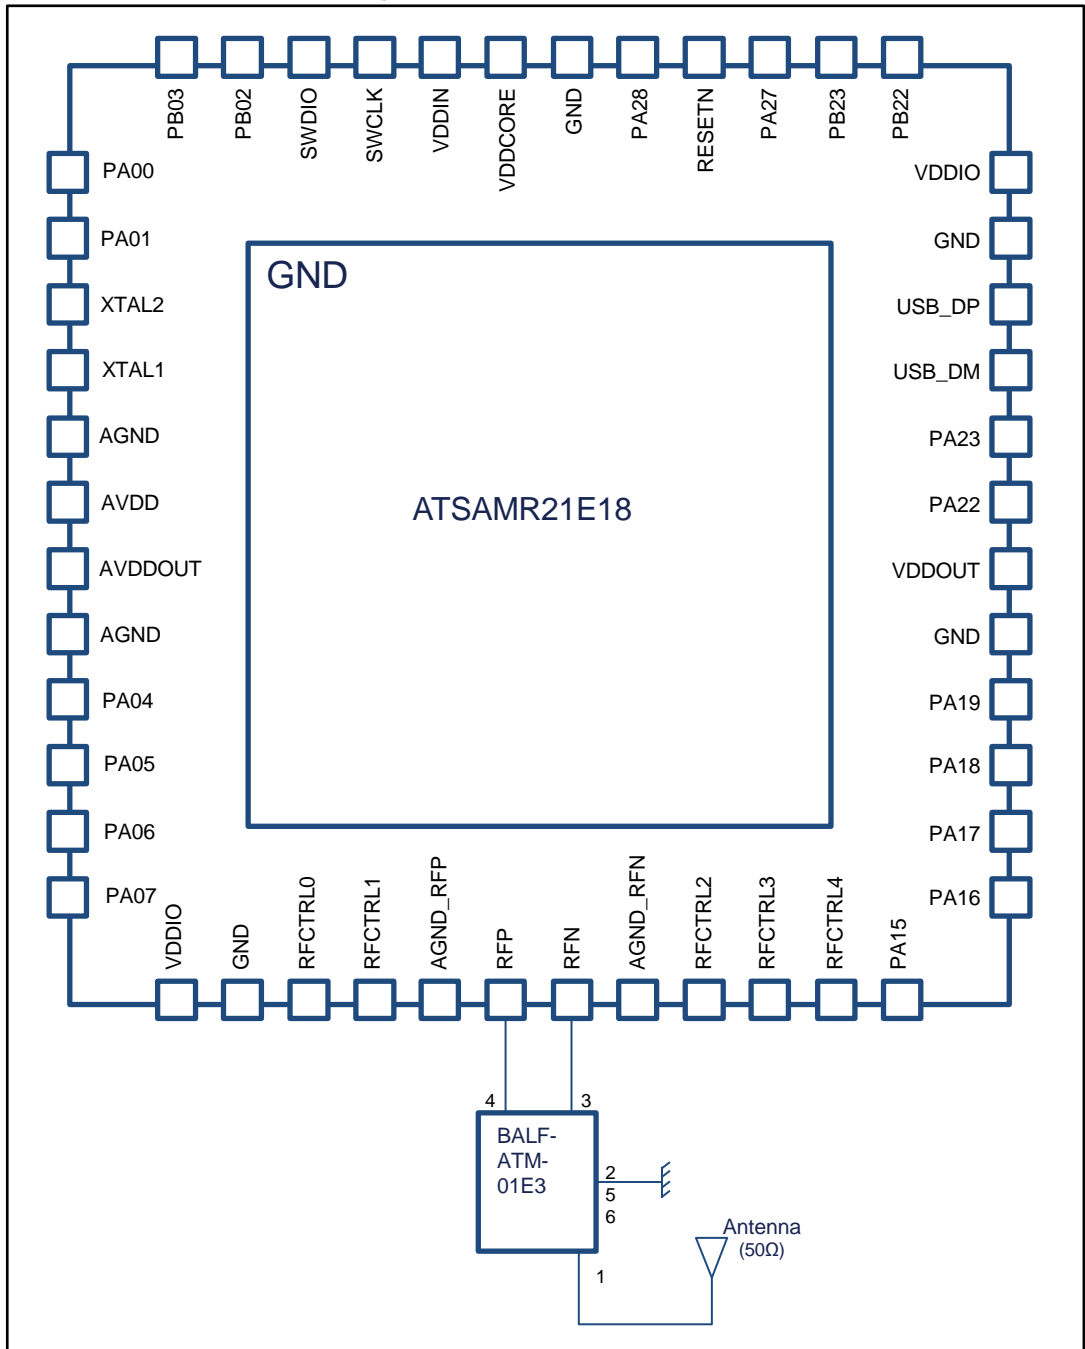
PB03
PB02
SWDIO
SWCLK
VDDIN
VDDCORE
GND
PA28
RESETN
PA27
PB23
PB22

PA00
PA01
XTAL2
XTAL1
AGND
AVDD
AVDDOUT
AGND
PA04
PA05
PA06
PA07

GND

ATSAMR21E18

VDDIO
GND
USB_DP
USB_DM
PA23
PA22
VDDOUT
GND
PA19
PA18
PA17
PA16

VDDIO
GND
RFCTRL0
RFCTRL1
AGND_RFP
RFP
RFN
AGND_RFN
RFCTRL2
RFCTRL3
RFCTRL4
PA15

4
3
BALF-ATM-01E3
2
5
6
1
Antenna
(50Ω)